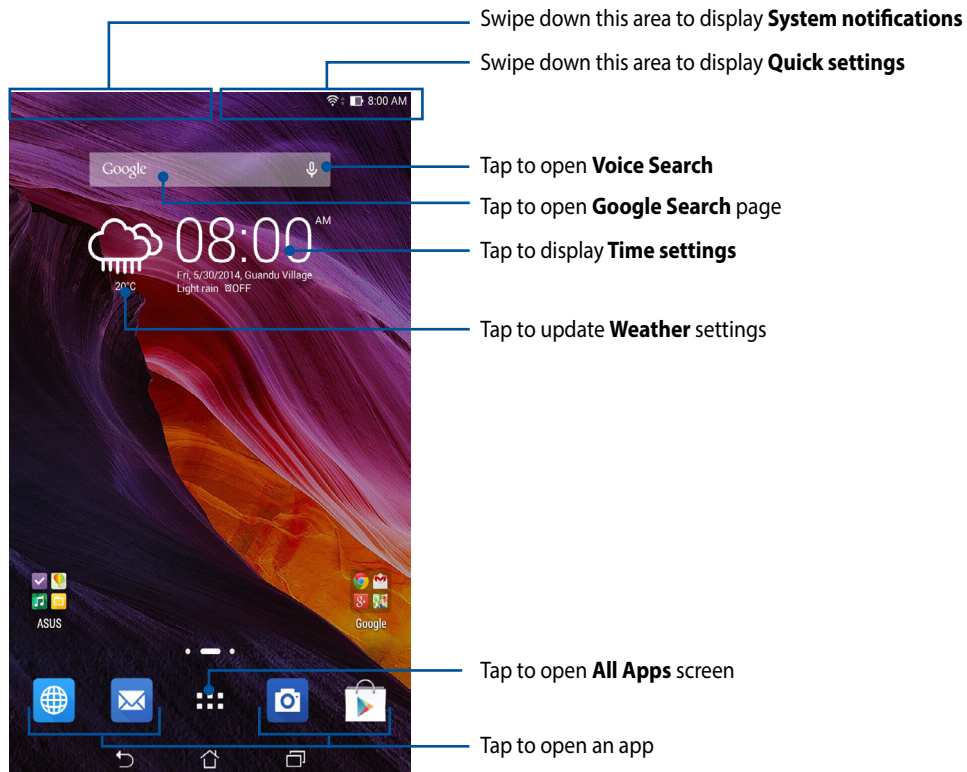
Swipe down this area to display **System notifications**

Swipe down this area to display **Quick settings**

8:00 AM

Google

Tap to open **Voice Search**

Tap to open **Google Search** page

08:00 AM

Tap to display **Time settings**

Fri, 5/30/2014, Guandu Village

Light rain OFF

20°C

Tap to update **Weather** settings

ASUS

Google

Tap to open **All Apps** screen

Tap to open an app